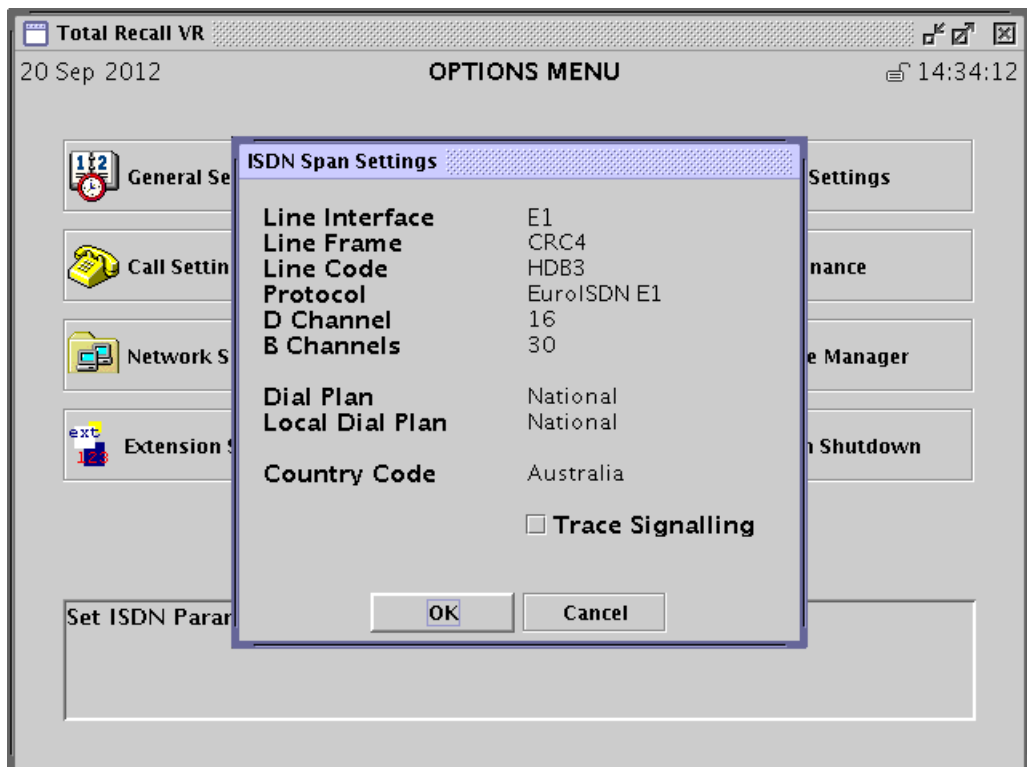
Total Recall VR

20 Sep 2012

OPTIONS MENU

14:34:12

General Se

Settings

Call Settin

nance

Network S

e Manager

ext 123

Extension

n Shutdown

Set ISDN Parar

ISDN Span Settings

| Line Interface | E1 |
|---|---|
| Line Frame | CRC4 |
| Line Code | HDB3 |
| Protocol | EuroISDN E1 |
| D Channel | 16 |
| B Channels | 30 |
| Dial Plan | National |
| Local Dial Plan | National |
| Country Code | Australia |

Trace Signalling

OK

Cancel